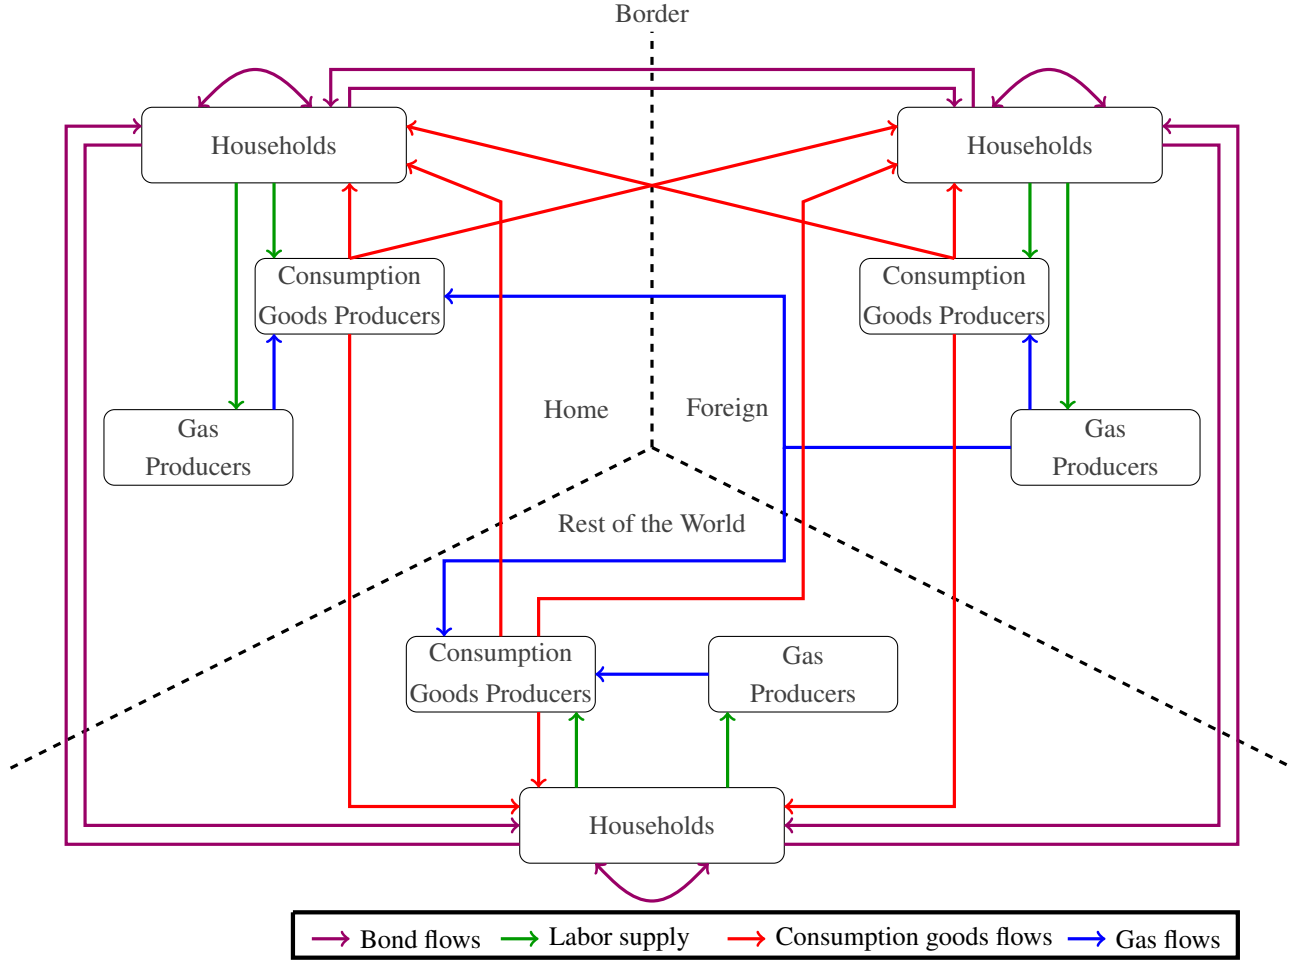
Border

Households

Households

Consumption Goods Producers

Consumption Goods Producers

Gas Producers

Home

Foreign

Gas Producers

Rest of the World

Consumption Goods Producers

Gas Producers

Households

Bond flows
Labor supply
Consumption goods flows
Gas flows